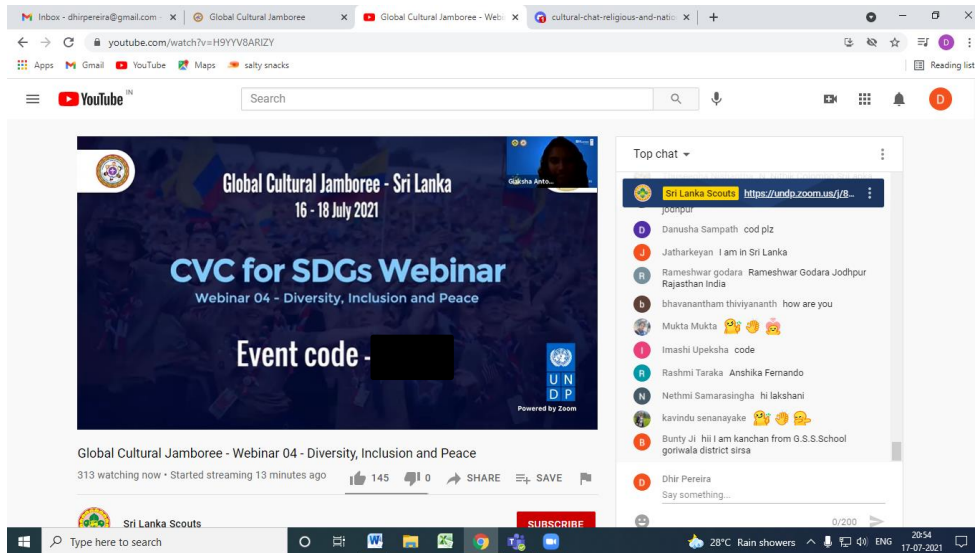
M Inbox - dhirpereira@gmail.com ×
Global Cultural Jamboree ×
Global Cultural Jamboree - Webi ×
cultural-chat-religious-and-natio ×
+

youtube.com/watch?v=H9YYV8ARIZY

Apps Gmail YouTube Maps salty snacks
Reading list

YouTube IN
Search

D

Global Cultural Jamboree - Sri Lanka
16 - 18 July 2021
CVC for SDGs Webinar
Webinar 04 - Diversity, Inclusion and Peace
Event code -
UN DP
Powered by Zoom
Giksha Anto...

Global Cultural Jamboree - Webinar 04 - Diversity, Inclusion and Peace
313 watching now • Started streaming 13 minutes ago
145 0 SHARE SAVE

Sri Lanka Scouts
SUBSCRIBE

Top chat

Sri Lanka Scouts https://undp.zoom.us/j/8...
Jodhpur
Danusha Sampath cod plz
Jatharkeyan I am in Sri Lanka
Rameshwar godara Rameshwar Godara Jodhpur Rajasthan India
bhavanantham thiviyananth how are you
Mukta Mukta
Imashi Upeksha code
Rashmi Taraka Anshika Fernando
Nethmi Samarasingha hi lakshani
kavindu senanayake
Bunty Ji hii I am kanchan from G.S.S.School goriwala district sirsa
Dhir Pereira
Say something...
0/200

Type here to search
28°C Rain showers ENG 20:54 17-07-2021